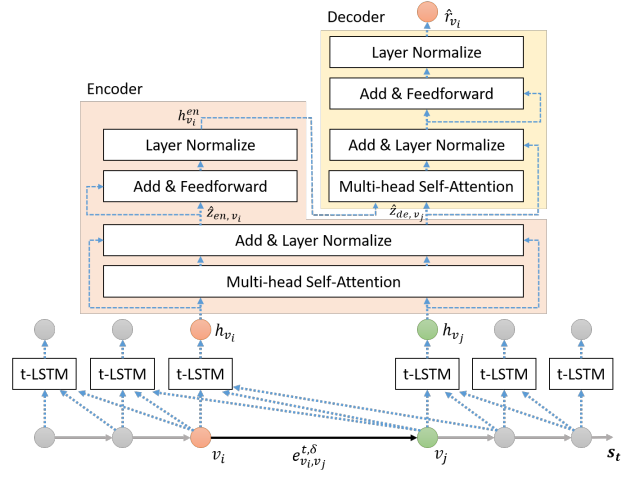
Decoder

$\hat{r}_{v_i}$

Layer Normalize

Add & Feedforward

Add & Layer Normalize

Multi-head Self-Attention

Encoder

$h_{v_i}^{en}$

Layer Normalize

Add & Feedforward

$\hat{z}_{en,v_i}$

$\hat{z}_{de,v_j}$

Add & Layer Normalize

Multi-head Self-Attention

$h_{v_i}$

$h_{v_j}$

t-LSTM

t-LSTM

t-LSTM

t-LSTM

t-LSTM

t-LSTM

$v_i$

$e_{v_i,v_j}^{t,\delta}$

$v_j$

$s_t$